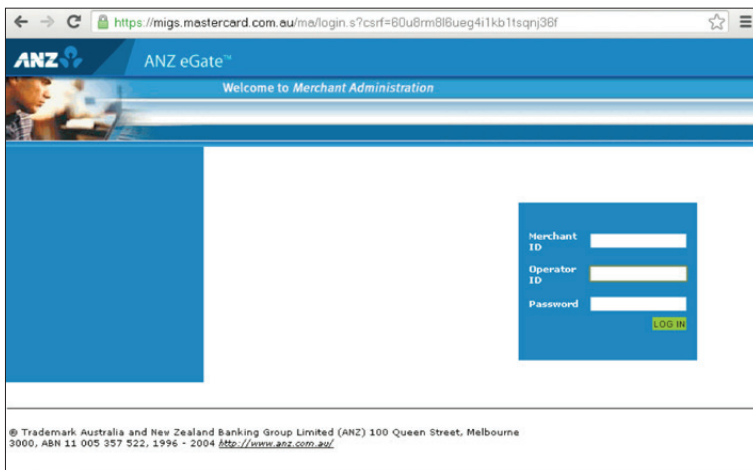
https://migs.mastercard.com.au/ma/login.s?csrf=60u8rm8l8ueg4i1kb1tsqnj36f

ANZ

ANZ eGate™

Welcome to Merchant Administration

Merchant ID

Operator ID

Password

LOG IN

® Trademark Australia and New Zealand Banking Group Limited (ANZ) 100 Queen Street, Melbourne 3000, ABN 11 005 357 522, 1996 - 2004 http://www.anz.com.au/